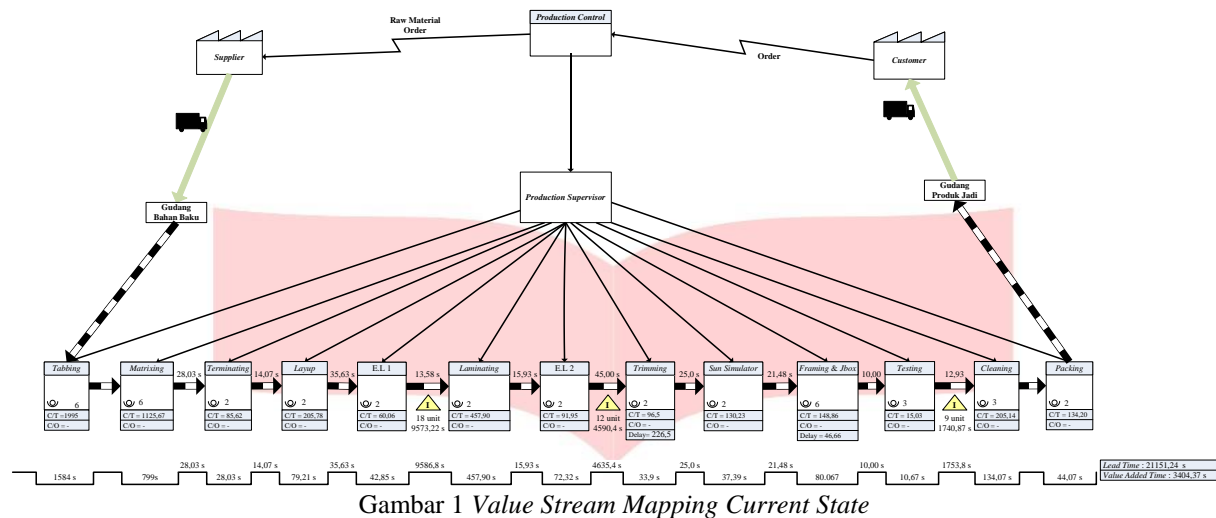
Raw Material Order

Production Control

Supplier

Order

Customer

Gudang Bahan Baku

Production Supervisor

Gudang Produk Jadi

Tabbing
6
C/T =1995
C/O = -

Matrixing
6
C/T = 1125,67
C/O = -

28,03 s

Terminating
2
C/T = 85,62
C/O = -

14,07 s

Layup
2
C/T = 205,78
C/O = -

35,63 s

E.L 1
2
C/T = 60,06
C/O = -

13,58 s

I
18 unit
9573,22 s

Laminating
2
C/T = 457,90
C/O = -

15,93 s

E.L 2
2
C/T = 91,95
C/O = -

45,00 s

I
12 unit
4590,4 s

Trimming
2
C/T = 96,5
C/O = -
Delay= 226,5

25,0 s

Sun Simulator
2
C/T = 130,23
C/O = -

21,48 s

Framing & Jbox
6
C/T = 148,86
C/O = -
Delay = 46,66

10,00 s

Testing
3
C/T = 15,03
C/O = -

12,93 s

I
9 unit
1740,87 s

Cleaning
3
C/T = 205,14
C/O = -

Packing
2
C/T = 134,20
C/O = -

| 1584 s | 28,03 s | 14,07 s | 35,63 s | 9586,8 s | 15,93 s | 4635,4 s | 25,0 s | 21,48 s | 10,00 s | 1753,8 s |
|---|---|---|---|---|---|---|---|---|---|---|
| 799s | 28,03 s | 79,21 s | 42,85 s | 457,90 s | 72,32 s | 33,9 s | 37,39 s | 80.067 | 10,67 s | 134,07 s | 44,07 s |

Lead Time : 21151,24 s
Value Added Time : 3404,37 s

Gambar 1 Value Stream Mapping Current State